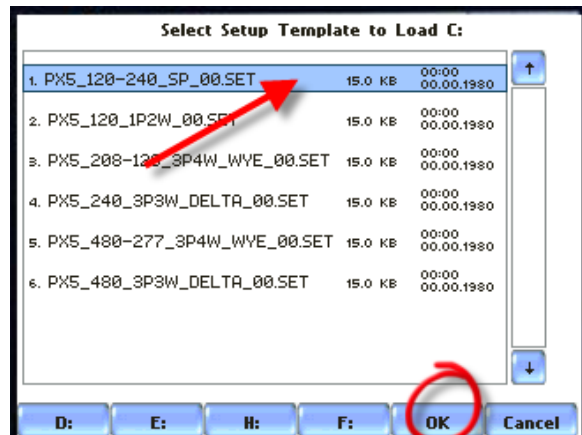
Select Setup Template to Load C:

1. PX5_120-240_SP_00.SET 15.0 KB 00:00 00.00.1980

2. PX5_120_1P2W_00.SE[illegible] 15.0 KB 00:00 00.00.1980

3. PX5_208-12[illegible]_3P4W_WYE_00.SET 15.0 KB 00:00 00.00.1980

4. PX5_240_3P3W_DELTA_00.SET 15.0 KB 00:00 00.00.1980

5. PX5_480-277_3P4W_WYE_00.SET 15.0 KB 00:00 00.00.1980

6. PX5_480_3P3W_DELTA_00.SET 15.0 KB 00:00 00.00.1980

D: E: H: F: OK Cancel